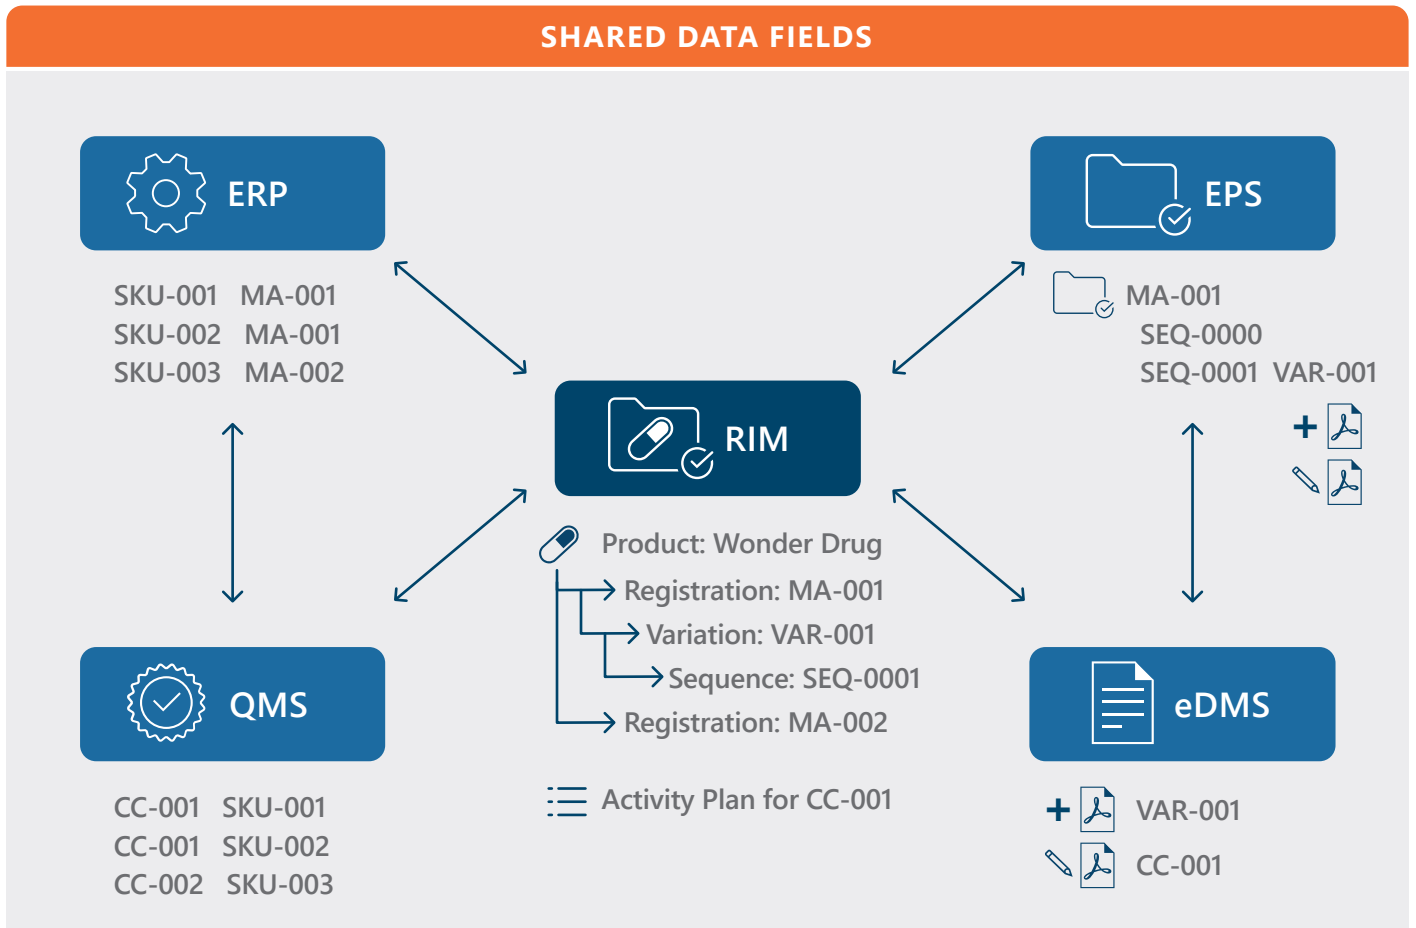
SHARED DATA FIELDS

ERP

SKU-001 MA-001
SKU-002 MA-001
SKU-003 MA-002

EPS

MA-001
SEQ-0000
SEQ-0001 VAR-001

RIM

Product: Wonder Drug
Registration: MA-001
Variation: VAR-001
Sequence: SEQ-0001
Registration: MA-002

Activity Plan for CC-001

QMS

CC-001 SKU-001
CC-001 SKU-002
CC-002 SKU-003

eDMS

VAR-001
CC-001